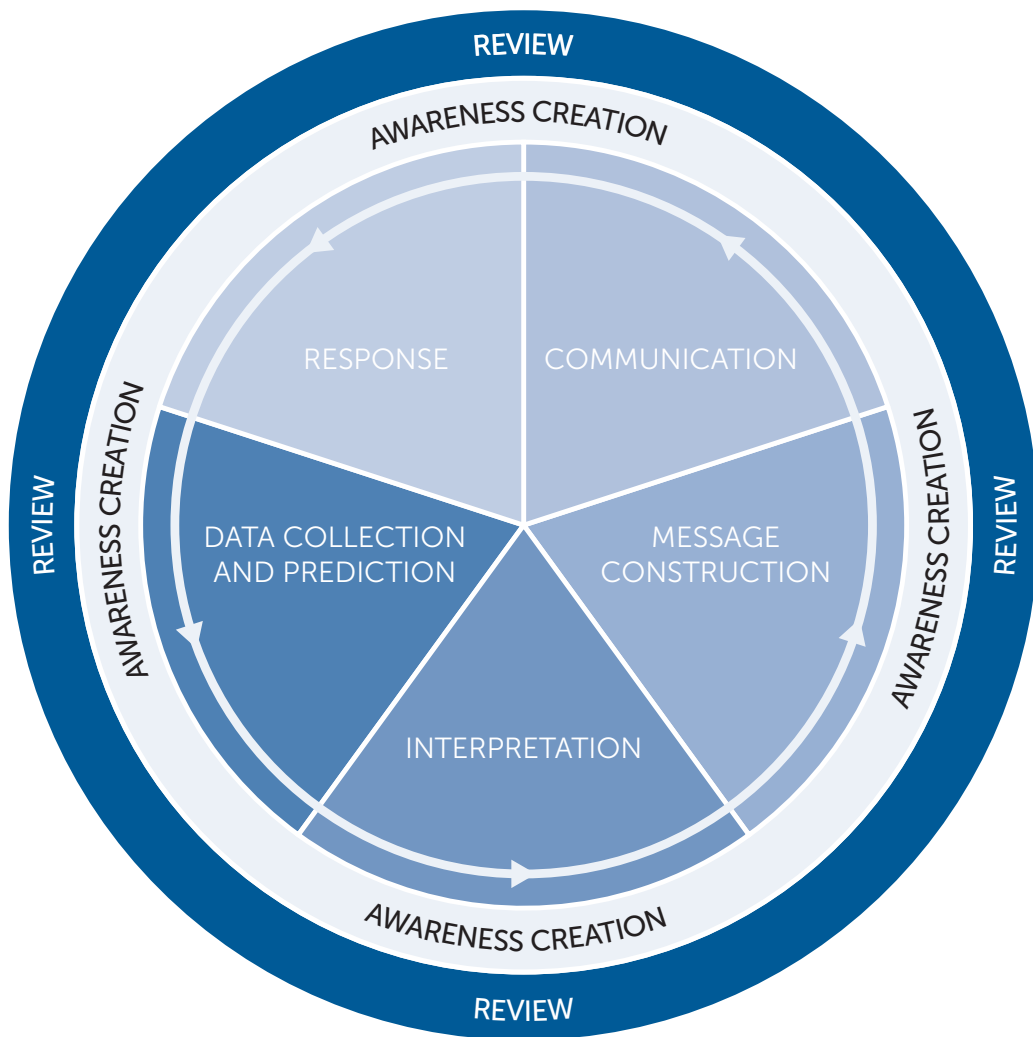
REVIEW

AWARENESS CREATION

RESPONSE

COMMUNICATION

REVIEW

AWARENESS CREATION

DATA COLLECTION AND PREDICTION

MESSAGE CONSTRUCTION

AWARENESS CREATION

REVIEW

INTERPRETATION

AWARENESS CREATION

REVIEW